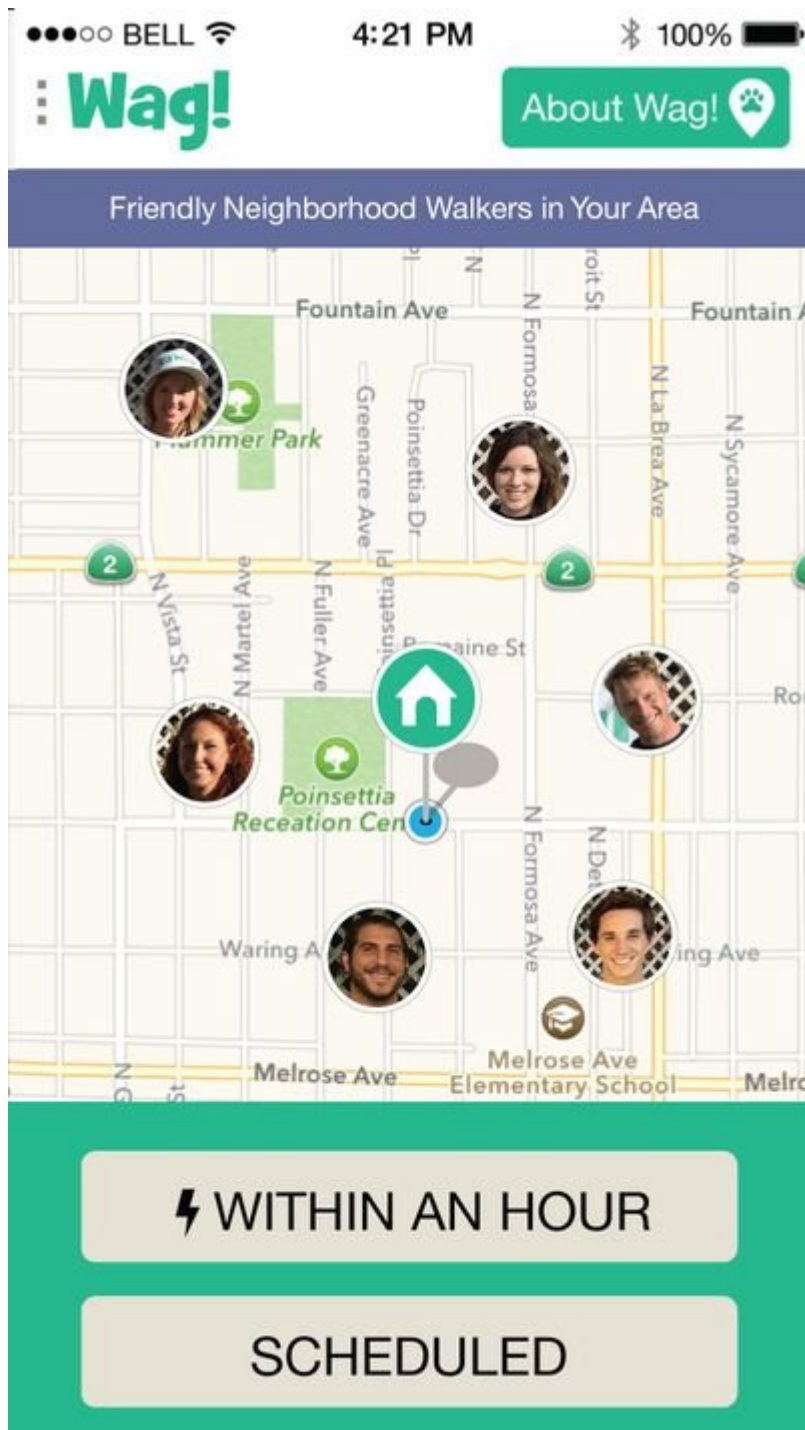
●●●○○ BELL 4:21 PM 100%

Wag!

About Wag!

Friendly Neighborhood Walkers in Your Area

Fountain Ave

Fountain A

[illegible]mmer Park

Greenacre Ave

Poinsettia Dr

N Formosa

N La Brea Ave

N Sycamore Ave

roit St

2

2

N Vista St

N Martel Ave

N Fuller Ave

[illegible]settia Pl

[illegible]aine St

Ro

Poinsettia Receation Cen

N Formosa Ave

N De

Waring A

ing Ave

Melrose Ave

Melrose Ave Elementary School

Melro

WITHIN AN HOUR

SCHEDULED